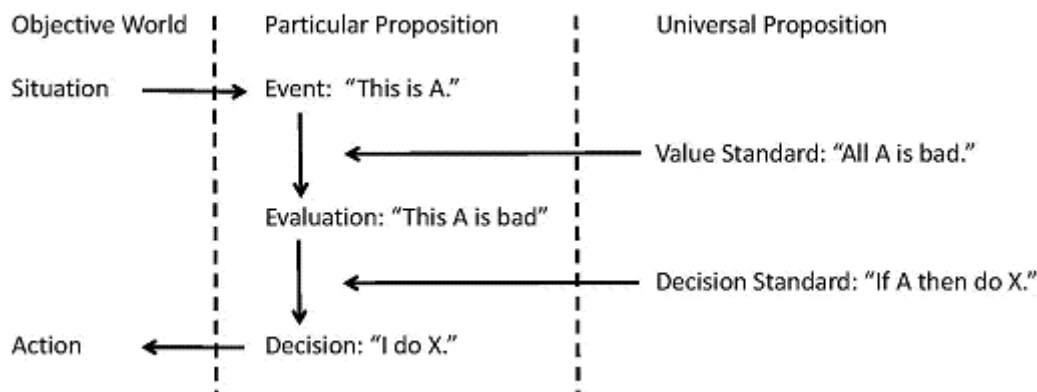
Objective World

Particular Proposition

Universal Proposition

Situation

Event: “This is A.”

Value Standard: “All A is bad.”

Evaluation: “This A is bad”

Decision Standard: “If A then do X.”

Action

Decision: “I do X.”